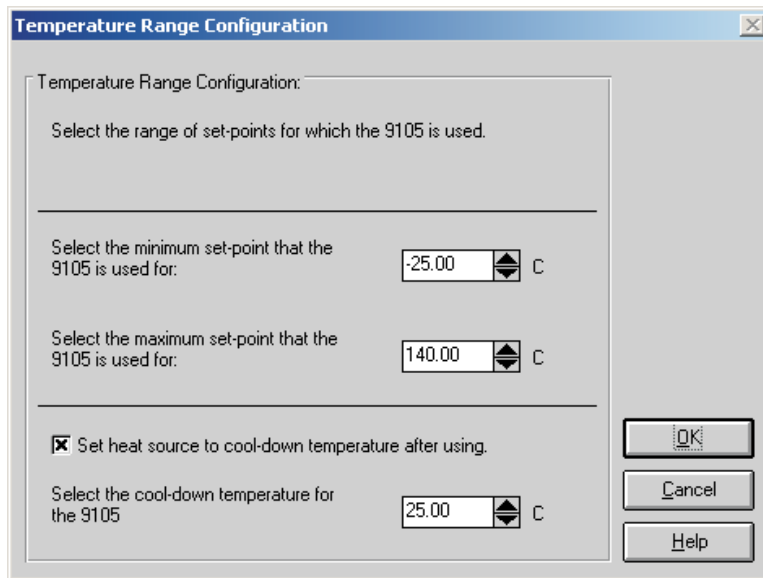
Temperature Range Configuration

Temperature Range Configuration:

Select the range of set-points for which the 9105 is used.

Select the minimum set-point that the 9105 is used for:

-25.00 C

Select the maximum set-point that the 9105 is used for:

140.00 C

☒ Set heat source to cool-down temperature after using.

Select the cool-down temperature for the 9105

25.00 C

OK

Cancel

Help